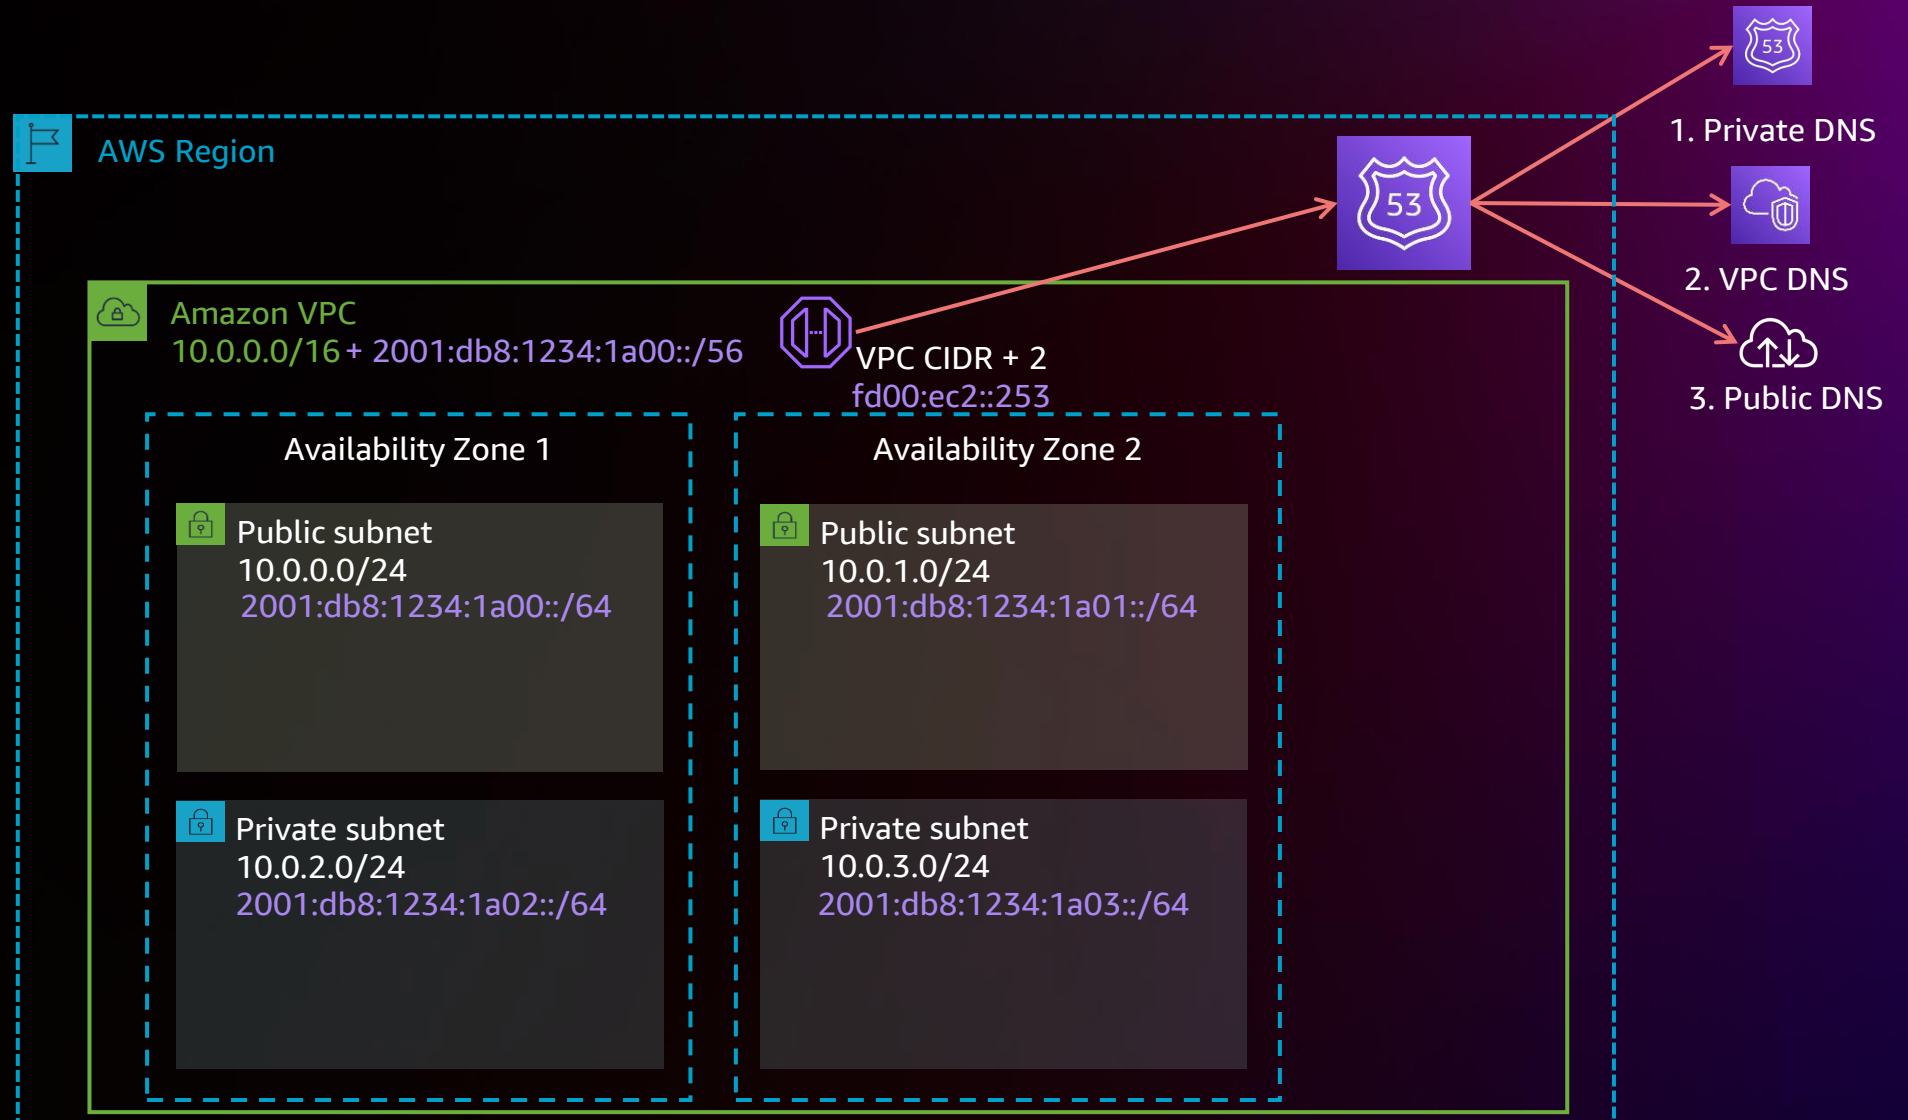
53

1. Private DNS

AWS Region

53

2. VPC DNS

Amazon VPC
10.0.0.0/16 + 2001:db8:1234:1a00::/56

VPC CIDR + 2
fd00:ec2::253

3. Public DNS

Availability Zone 1

Availability Zone 2

Public subnet
10.0.0.0/24
2001:db8:1234:1a00::/64

Public subnet
10.0.1.0/24
2001:db8:1234:1a01::/64

Private subnet
10.0.2.0/24
2001:db8:1234:1a02::/64

Private subnet
10.0.3.0/24
2001:db8:1234:1a03::/64